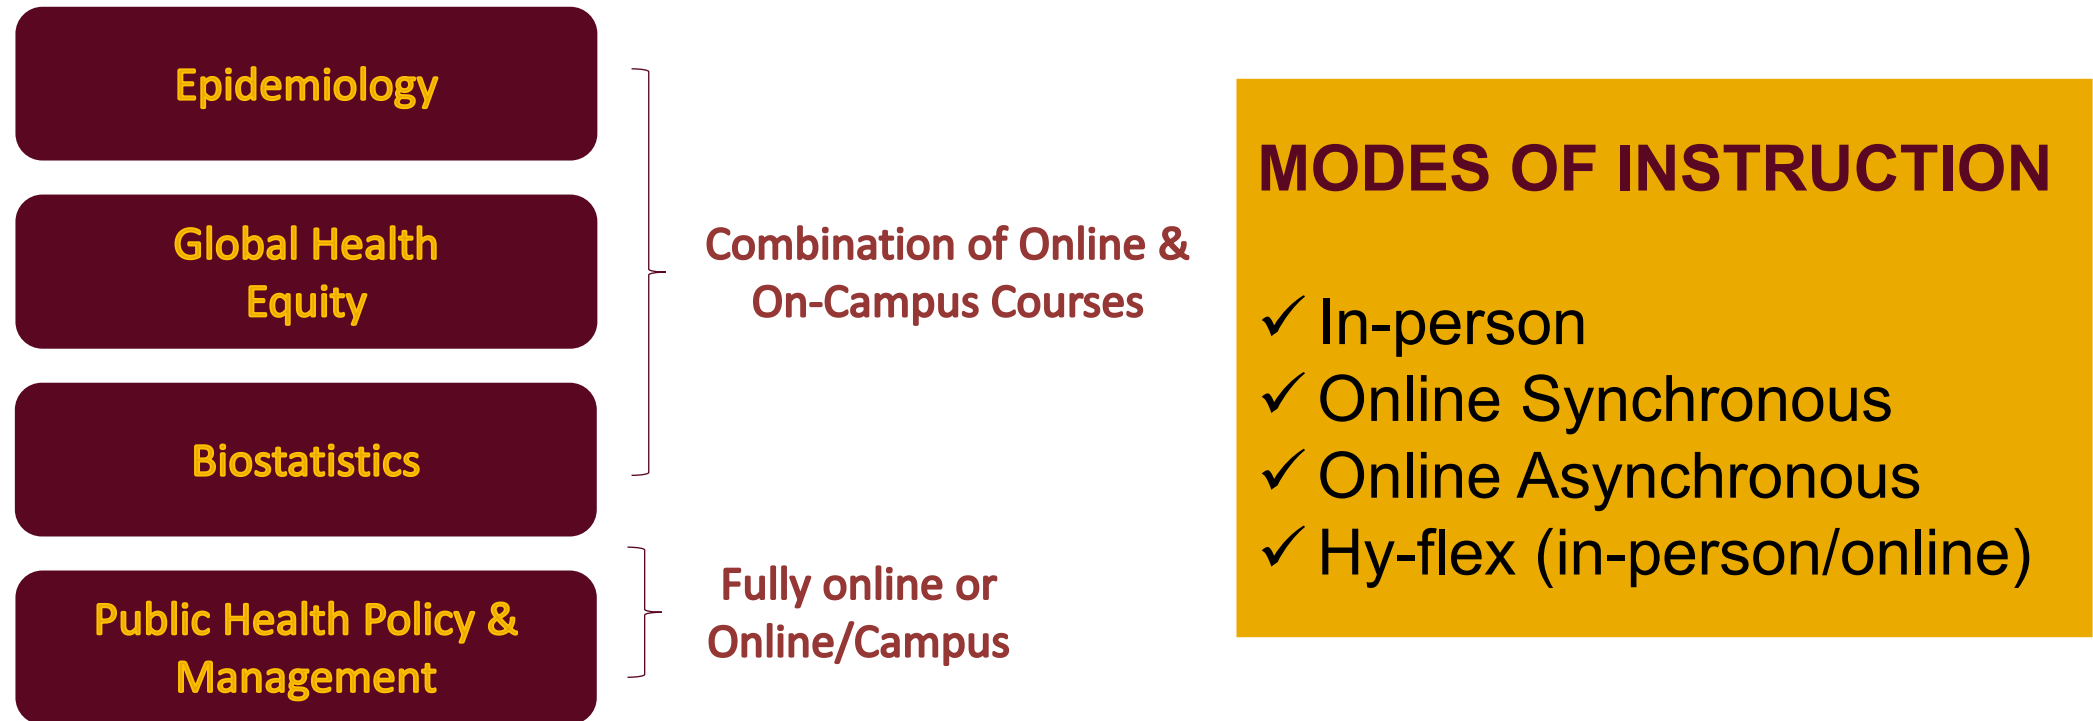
Epidemiology

Global Health Equity

Biostatistics

Public Health Policy & Management

Combination of Online & On-Campus Courses

Fully online or Online/Campus

MODES OF INSTRUCTION

✓ In-person
✓ Online Synchronous
✓ Online Asynchronous
✓ Hy-flex (in-person/online)